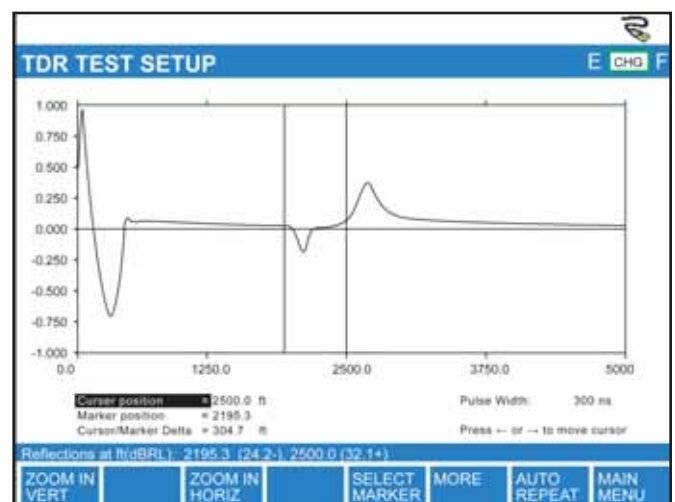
TDR TEST SETUP

E CHG F

1.000
0.750
0.500
0.250
0.000
-0.250
-0.500
-0.750
-1.000

0.0
1250.0
2500.0
3750.0
5000

Curser position = 2500.0 ft
Marker position = 2195.3
Cursor/Marker Delta = 304.7 ft

Pulse Width: 300 ns

Press ← or → to move cursor

Reflections at ft(dBRL): 2195.3 (24.2-), 2500.0 (32.1+)

ZOOM IN VERT
ZOOM IN HORIZ
SELECT MARKER
MORE
AUTO REPEAT
MAIN MENU